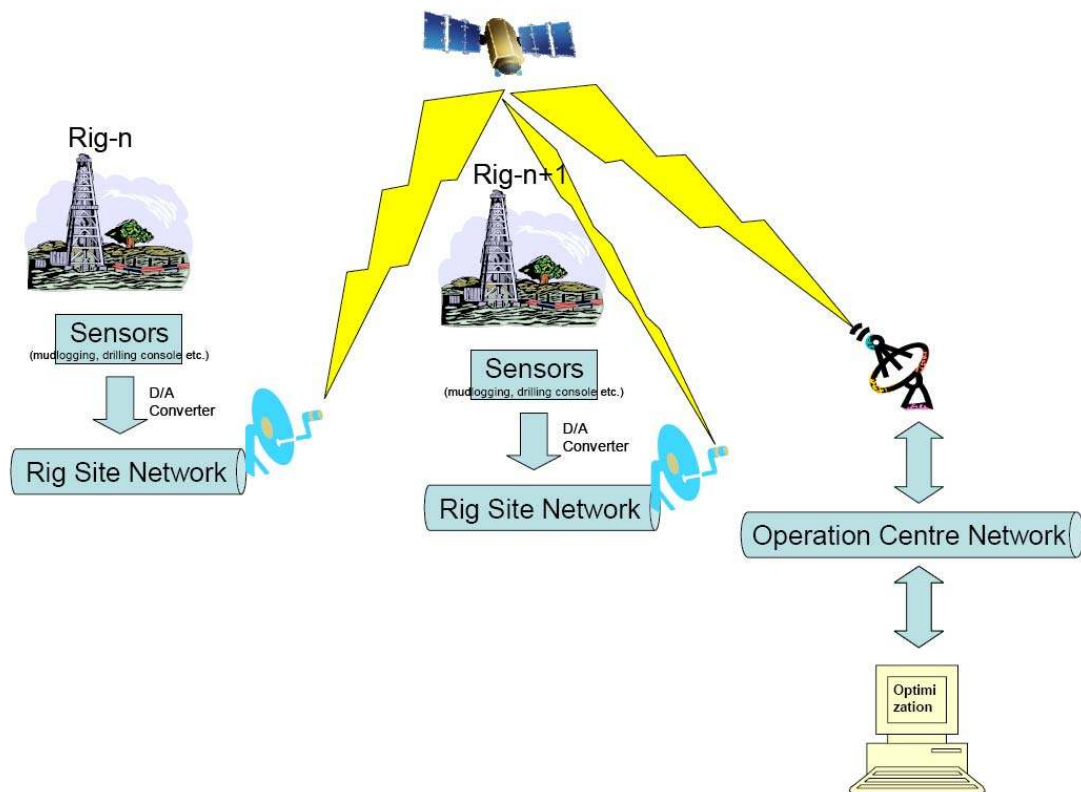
Rig-n

Sensors
(mudlogging, drilling console etc.)

D/A Converter

Rig Site Network

Rig-n+1

Sensors
(mudlogging, drilling console etc.)

D/A Converter

Rig Site Network

Operation Centre Network

Optimi zation